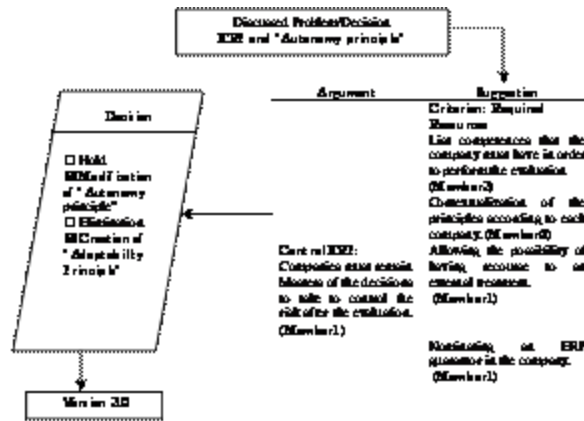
Discussed Problem/Decision
ERP and "Autonomy principle"

Argument

Suggestion

Criterion: Required Resources
List competences that the company must have in order to perform the evaluation. (Member2)
Contextualization of the principles according to each company. (Member4)
Allowing the possibility of having recourse to an external resources. (Member1)

Control ERP: Companies must remain Masters of the decisions to take to control the risk after the evaluation. (Member1)

Monitoring an ERP governance in the company. (Member1)

Decision

☐ Hold
☒Modification of "Autonomy principle"
☐ Elimination
☒Creation of "Adaptability Principle"

Version 2.0